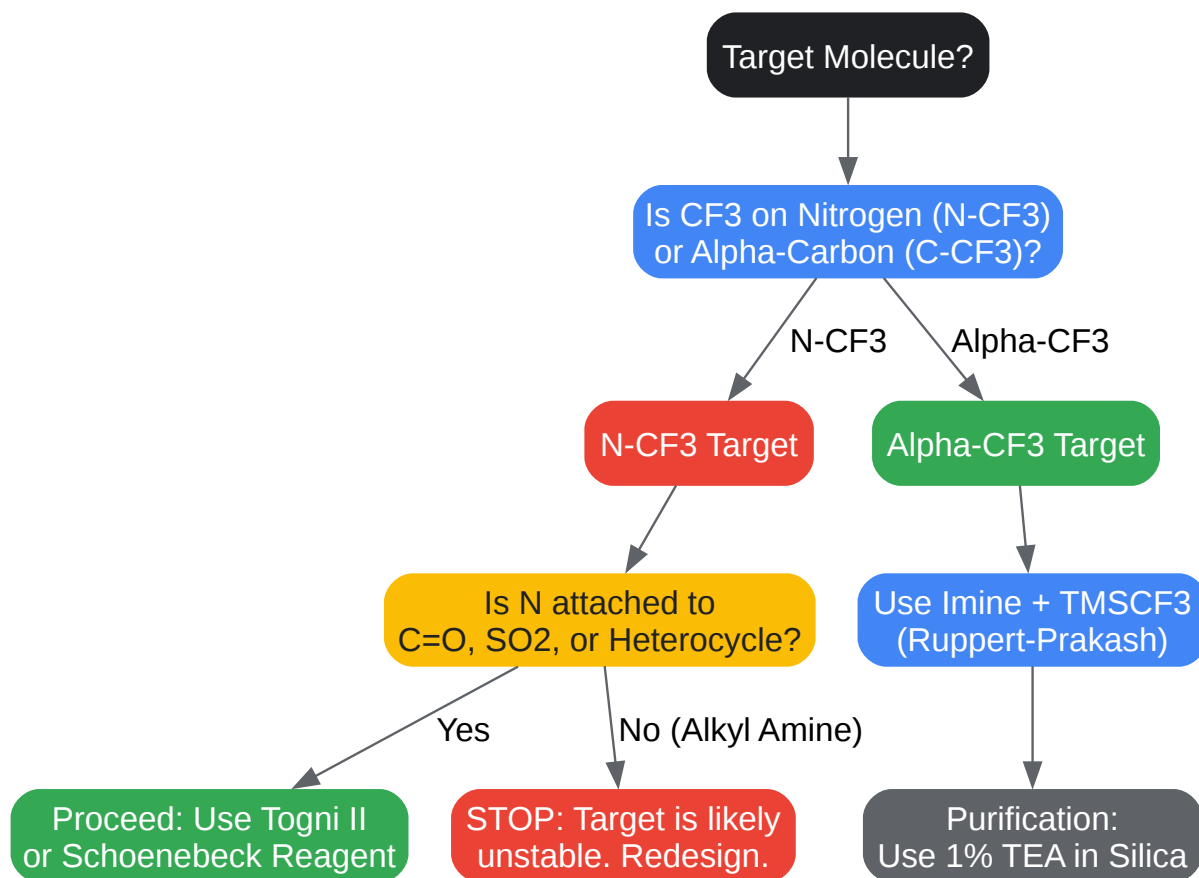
Target Molecule?

Is CF3 on Nitrogen (N-CF3) or Alpha-Carbon (C-CF3)?

N-CF3

Alpha-CF3

N-CF3 Target

Alpha-CF3 Target

Is N attached to C=O, SO2, or Heterocycle?

Use Imine + TMSCF3 (Ruppert-Prakash)

Yes

No (Alkyl Amine)

Proceed: Use Togni II or Schoenebeck Reagent

STOP: Target is likely unstable. Redesign.

Purification: Use 1% TEA in Silica